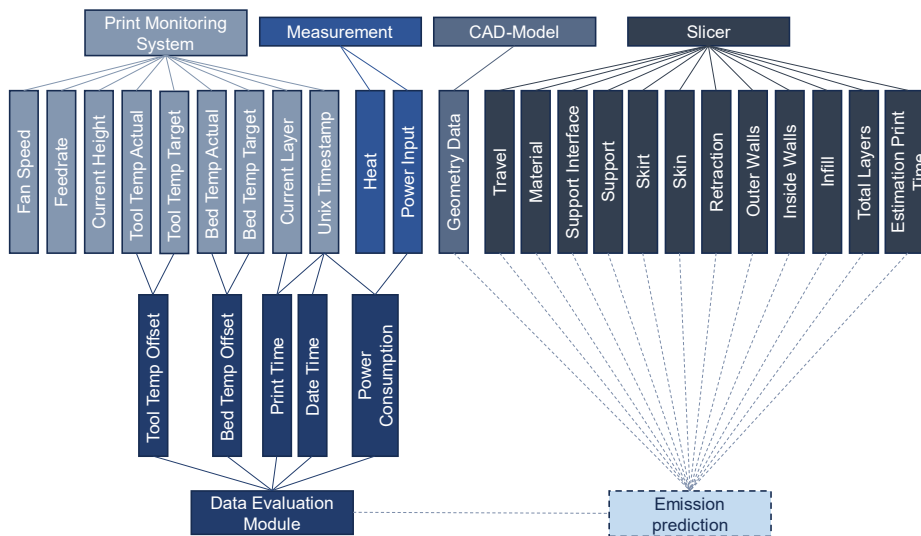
Print Monitoring System

Measurement

CAD-Model

Slicer

Fan Speed

Feedrate

Current Height

Tool Temp Actual

Tool Temp Target

Bed Temp Actual

Bed Temp Target

Current Layer

Unix Timestamp

Heat

Power Input

Geometry Data

Travel

Material

Support Interface

Support

Skirt

Skin

Retraction

Outer Walls

Inside Walls

Infill

Total Layers

Estimation Print Time

Tool Temp Offset

Bed Temp Offset

Print Time

Date Time

Power Consumption

Data Evaluation Module

Emission prediction